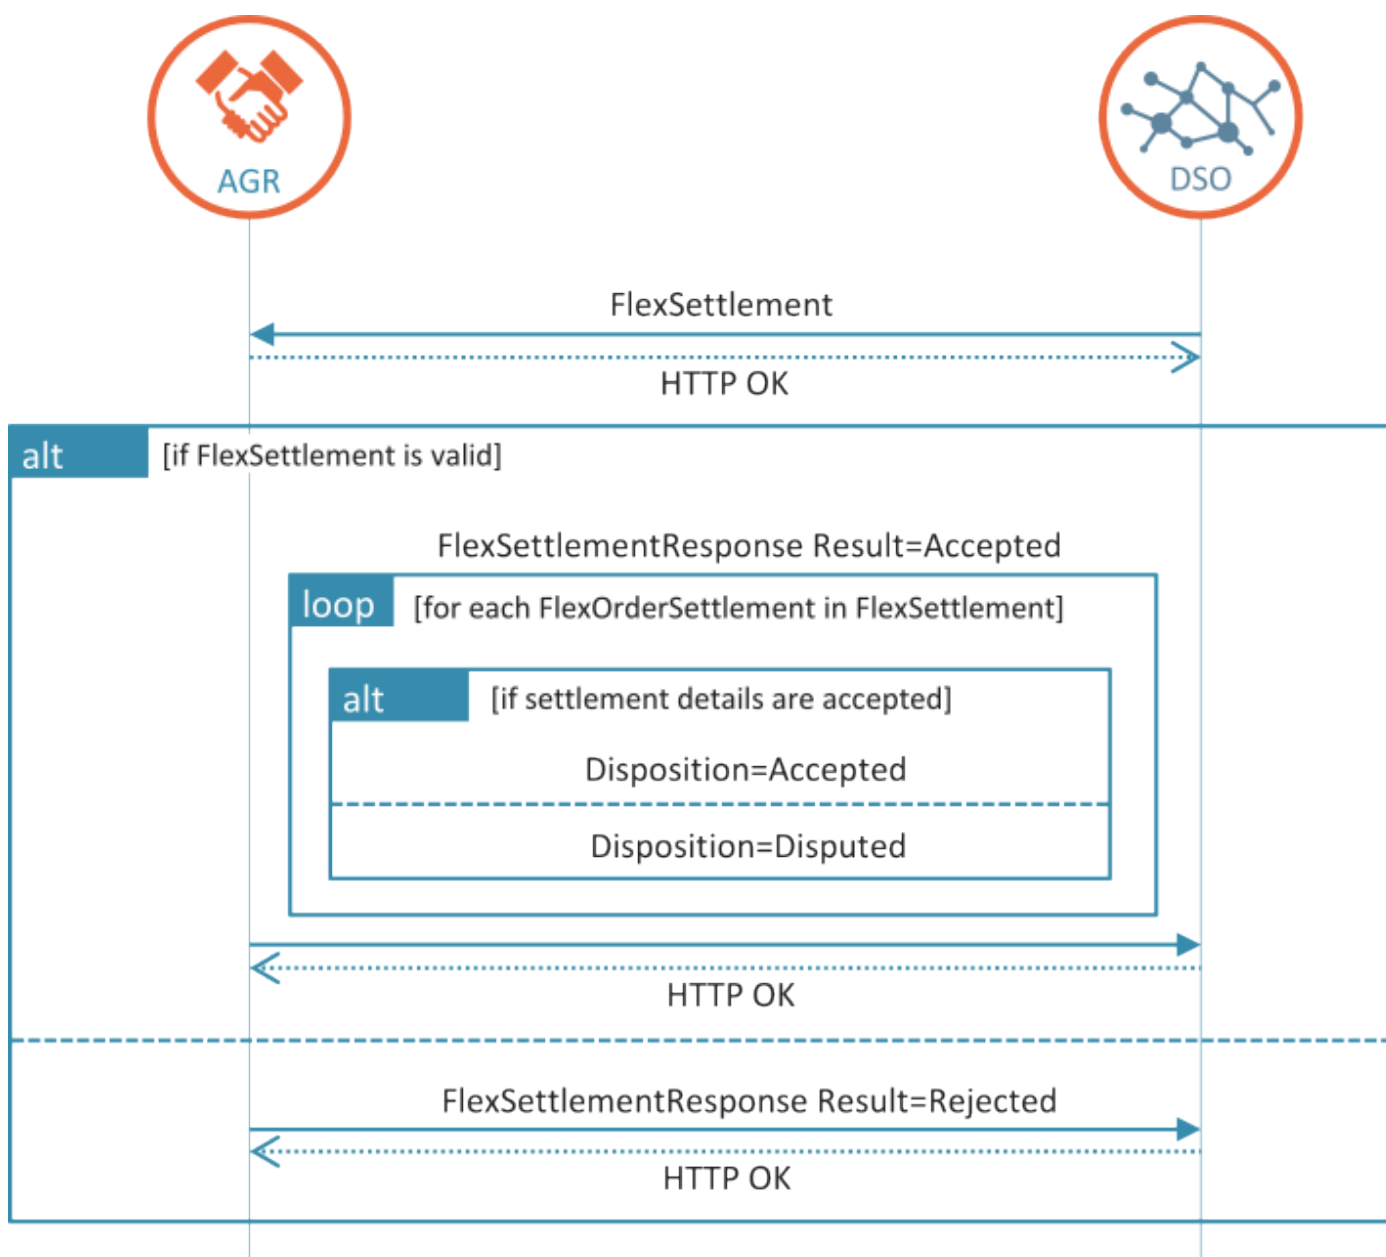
AGR

DSO

FlexSettlement

HTTP OK

alt [if FlexSettlement is valid]

FlexSettlementResponse Result=Accepted

loop [for each FlexOrderSettlement in FlexSettlement]

alt [if settlement details are accepted]

Disposition=Accepted

Disposition=Disputed

HTTP OK

FlexSettlementResponse Result=Rejected

HTTP OK